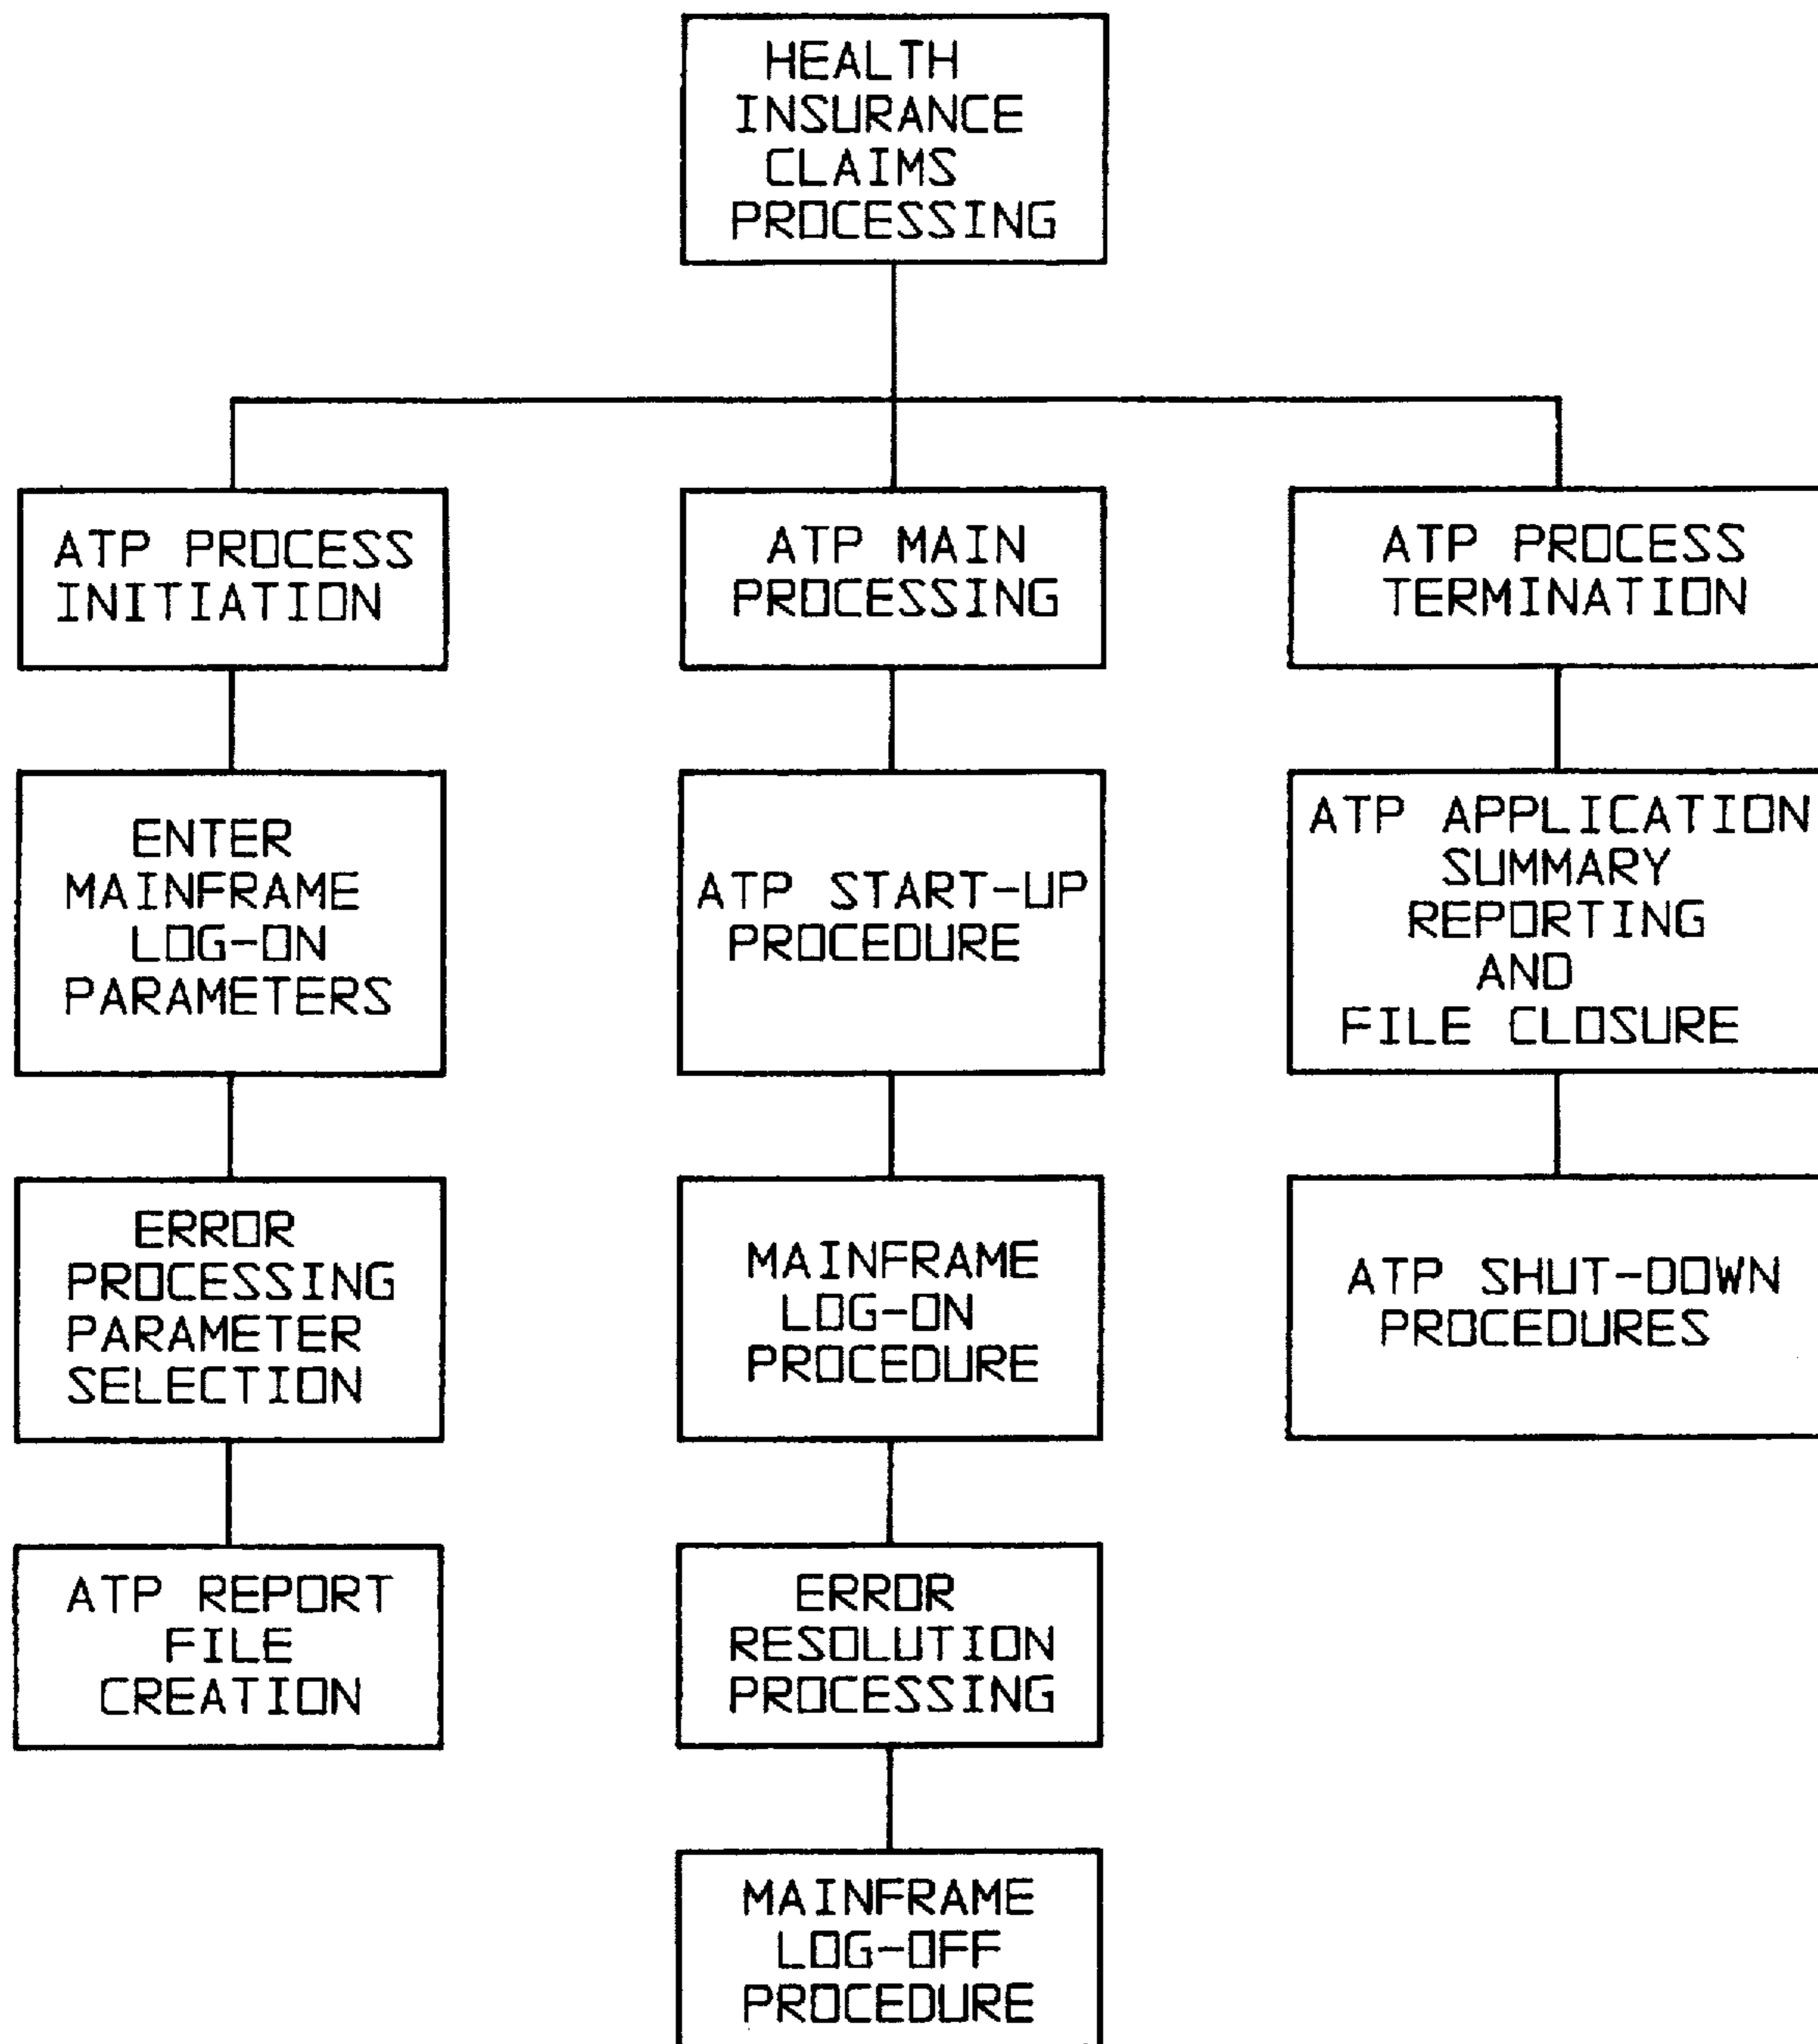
HEALTH INSURANCE CLAIMS PROCESSING

ATP PROCESS INITIATION

ENTER MAINFRAME LOG-ON PARAMETERS

ERROR PROCESSING PARAMETER SELECTION

ATP REPORT FILE CREATION

ATP MAIN PROCESSING

ATP START-UP PROCEDURE

MAINFRAME LOG-ON PROCEDURE

ERROR RESOLUTION PROCESSING

MAINFRAME LOG-OFF PROCEDURE

ATP PROCESS TERMINATION

ATP APPLICATION SUMMARY REPORTING AND FILE CLOSURE

ATP SHUT-DOWN PROCEDURES